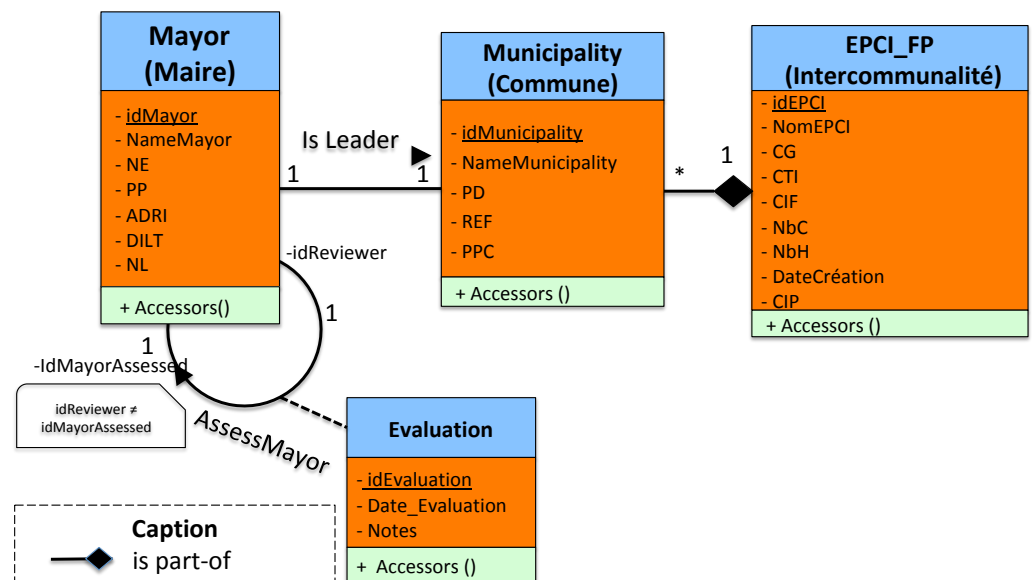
Mayor
(Maire)

- idMayor
- NameMayor
- NE
- PP
- ADRI
- DILT
- NL

+ Accessors()

Is Leader

1

1

Municipality
(Commune)

- idMunicipality
- NameMunicipality
- PD
- REF
- PPC

+ Accessors ()

*

1

EPCI_FP
(Intercommunalité)

- idEPCI
- NomEPCI
- CG
- CTI
- CIF
- NbC
- NbH
- DateCréation
- CIP

+ Accessors ()

-idReviewer

1

1

-IdMayorAssessed

idReviewer ≠ idMayorAssessed

AssessMayor

Evaluation

- idEvaluation
- Date_Evaluation
- Notes

+ Accessors ()

Caption

is part-of